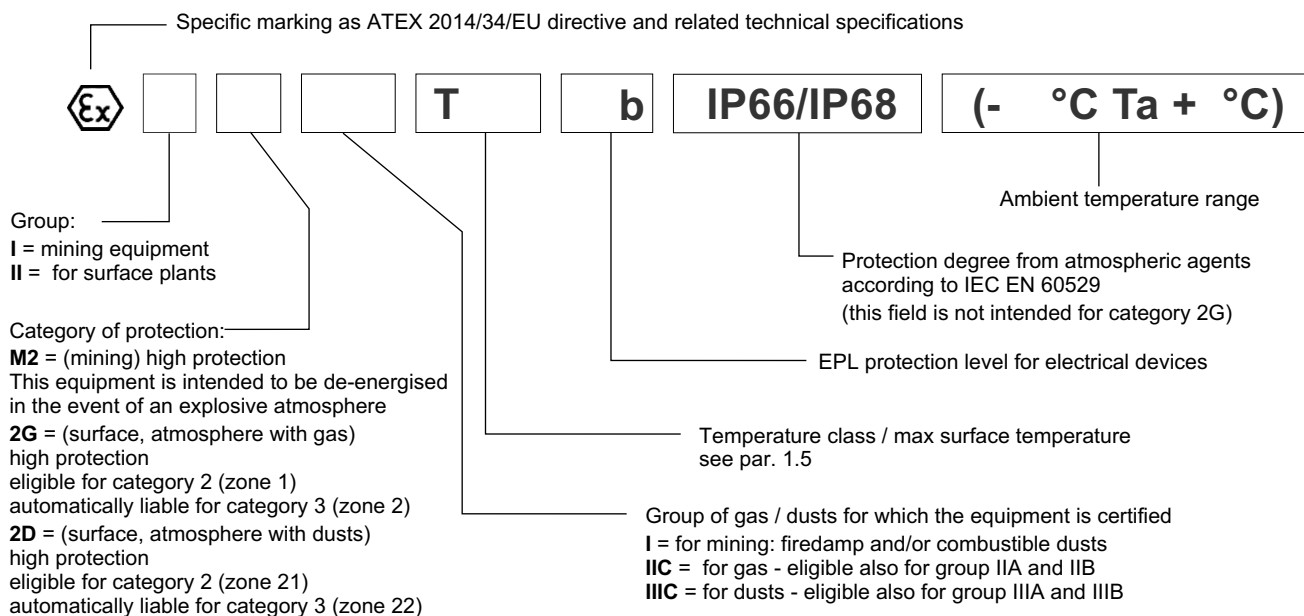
Specific marking as ATEX 2014/34/EU directive and related technical specifications

Ex T b IP66/IP68 (- °C Ta + °C)

Ambient temperature range

Group:
**I** = mining equipment
**II** = for surface plants

Protection degree from atmospheric agents according to IEC EN 60529
(this field is not intended for category 2G)

Category of protection:
**M2** = (mining) high protection
This equipment is intended to be de-energised in the event of an explosive atmosphere
**2G** = (surface, atmosphere with gas) high protection
eligible for category 2 (zone 1)
automatically liable for category 3 (zone 2)
**2D** = (surface, atmosphere with dusts) high protection
eligible for category 2 (zone 21)
automatically liable for category 3 (zone 22)

EPL protection level for electrical devices

Temperature class / max surface temperature see par. 1.5

Group of gas / dusts for which the equipment is certified
**I** = for mining: firedamp and/or combustible dusts
**IIC** = for gas - eligible also for group IIA and IIB
**IIIC** = for dusts - eligible also for group IIIA and IIIB